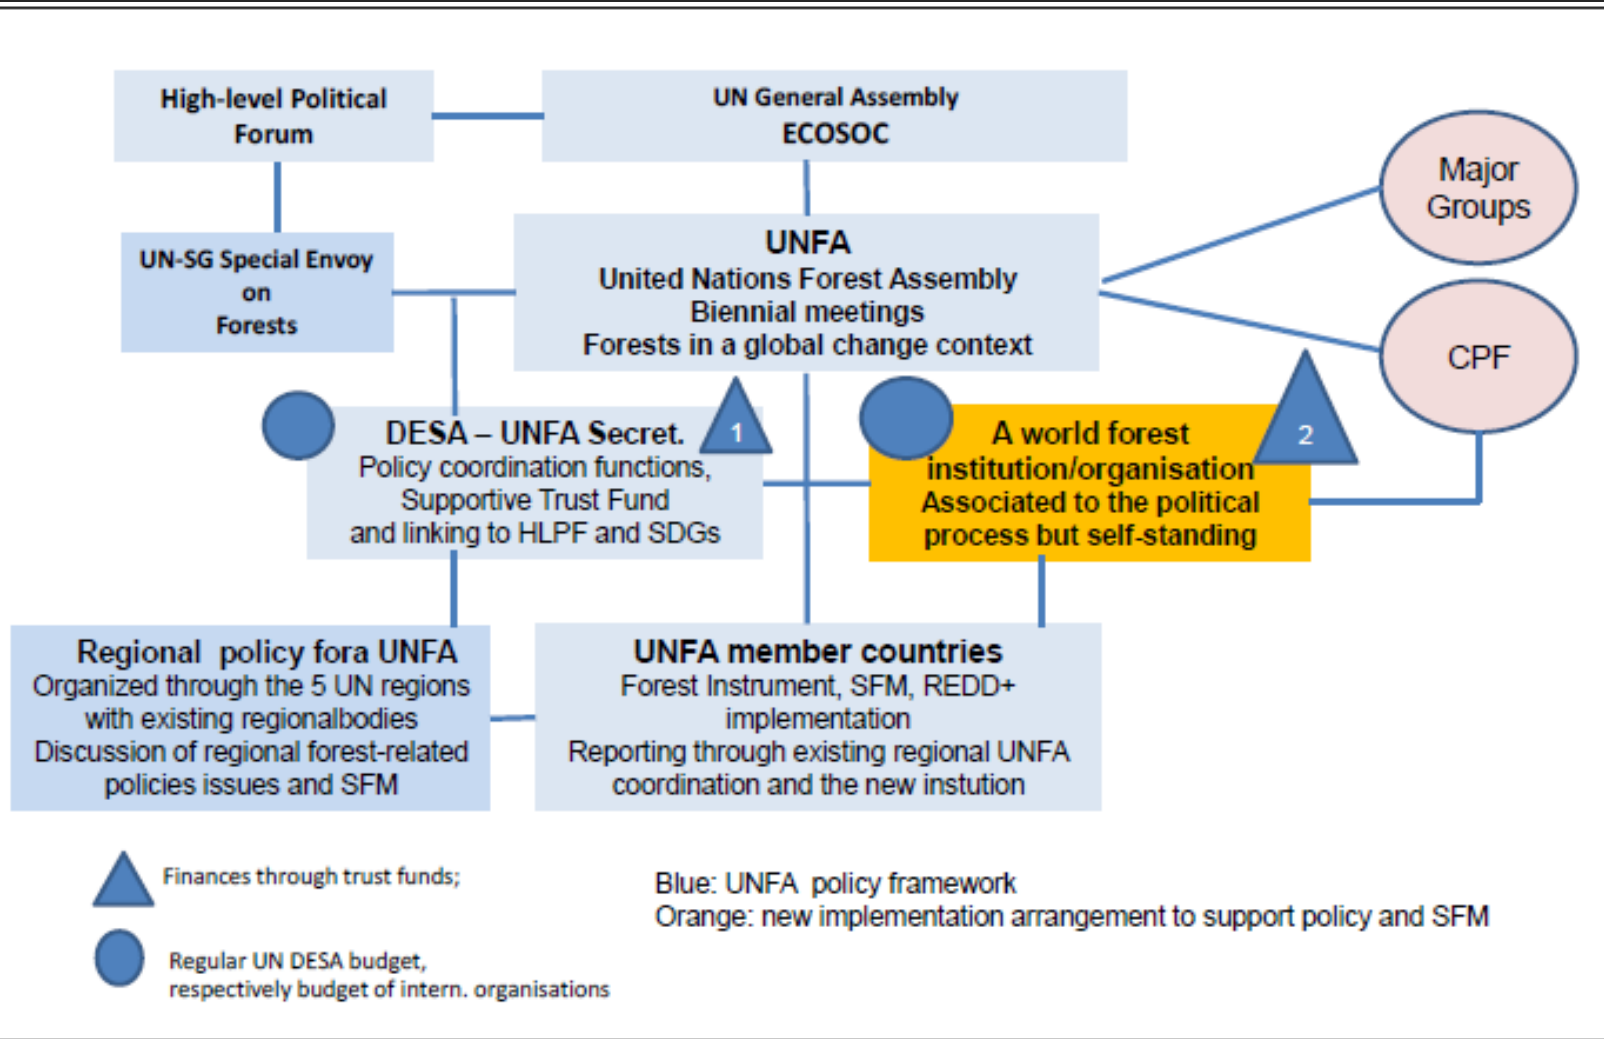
High-level Political Forum

UN General Assembly
ECOSOC

Major Groups

UN-SG Special Envoy on Forests

UNFA
United Nations Forest Assembly
Biennial meetings
Forests in a global change context

CPF

DESA – UNFA Secret.
Policy coordination functions,
Supportive Trust Fund
and linking to HLPF and SDGs

1

A world forest institution/organisation
Associated to the political process but self-standing

2

Regional policy fora UNFA
Organized through the 5 UN regions with existing regionalbodies
Discussion of regional forest-related policies issues and SFM

UNFA member countries
Forest Instrument, SFM, REDD+ implementation
Reporting through existing regional UNFA coordination and the new instution

Finances through trust funds;

Regular UN DESA budget, respectively budget of intern. organisations

Blue: UNFA policy framework
Orange: new implementation arrangement to support policy and SFM